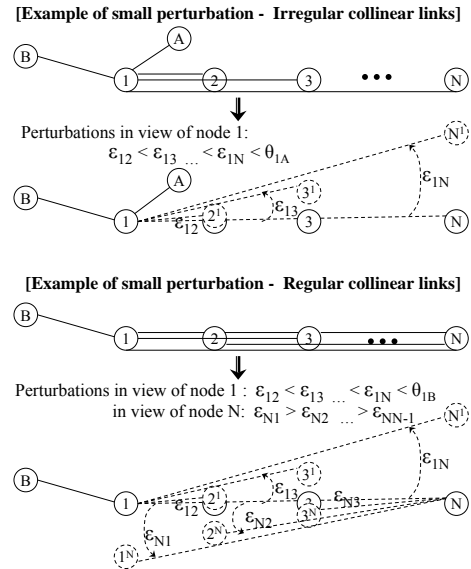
[Example of small perturbation - Irregular collinear links]

B A 1 2 3 • • • N

Perturbations in view of node 1:
$\varepsilon_{12} < \varepsilon_{13} ... < \varepsilon_{1N} < \theta_{1A}$

$N^1$ $\varepsilon_{1N}$ A $3^1$ B $\varepsilon_{13}$ 1 $2^1$ 3 N $\varepsilon_{12}$

[Example of small perturbation - Regular collinear links]

B 1 2 3 • • • N

Perturbations in view of node 1 : $\varepsilon_{12} < \varepsilon_{13} ... < \varepsilon_{1N} < \theta_{1B}$
in view of node N: $\varepsilon_{N1} > \varepsilon_{N2} ... > \varepsilon_{NN-1}$

$N^1$ $\varepsilon_{1N}$ $3^1$ B $\varepsilon_{13}$ 1 $2^1$ 3 $\varepsilon_{N3}$ N $\varepsilon_{12}$ $3^N$ $\varepsilon_{N2}$ $2^N$ $\varepsilon_{N1}$ $1^N$